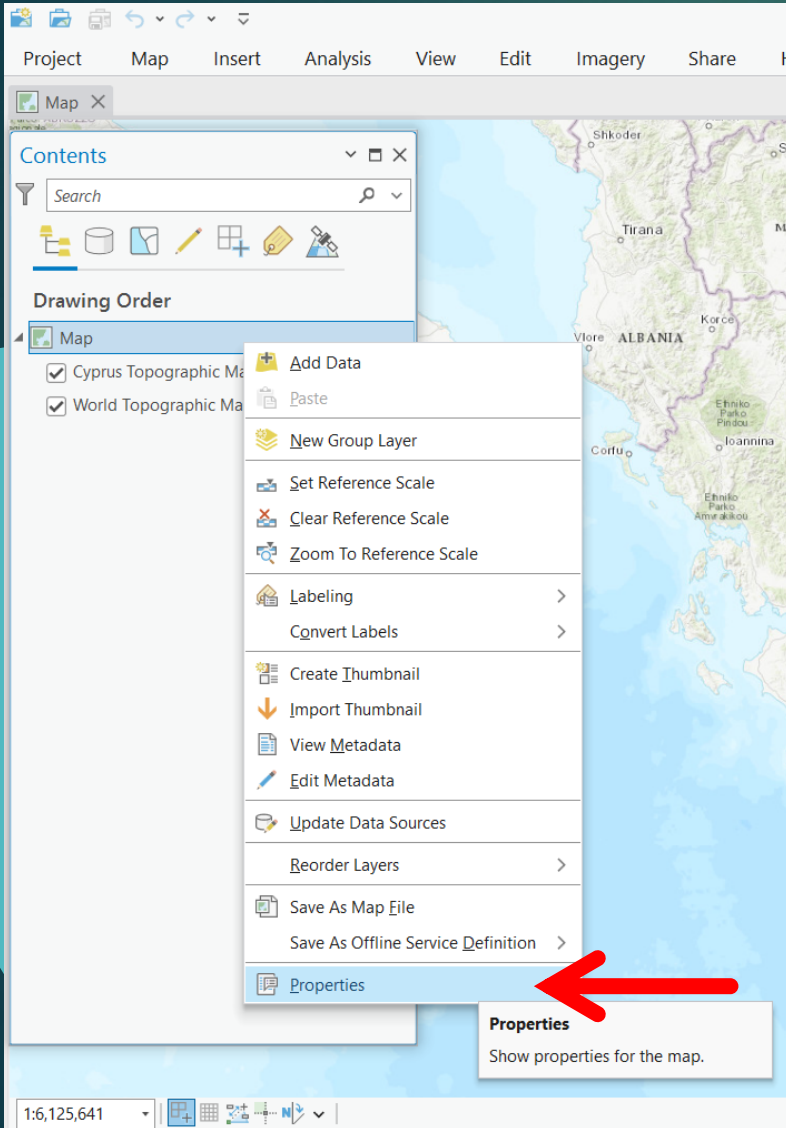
Project Map Insert Analysis View Edit Imagery Share

Map

Contents

Search

Drawing Order

Map

Cyprus Topographic Ma

World Topographic Ma

Add Data

Paste

New Group Layer

Set Reference Scale

Clear Reference Scale

Zoom To Reference Scale

Labeling

Convert Labels

Create Thumbnail

Import Thumbnail

View Metadata

Edit Metadata

Update Data Sources

Reorder Layers

Save As Map File

Save As Offline Service Definition

Properties

Properties

Show properties for the map.

Shkoder

Tirana

Korce

Vlore ALBANIA

Ethniko Parko Pindou

Ioannina

Corfu

Ethniko Parko Amvrakikou

1:6,125,641